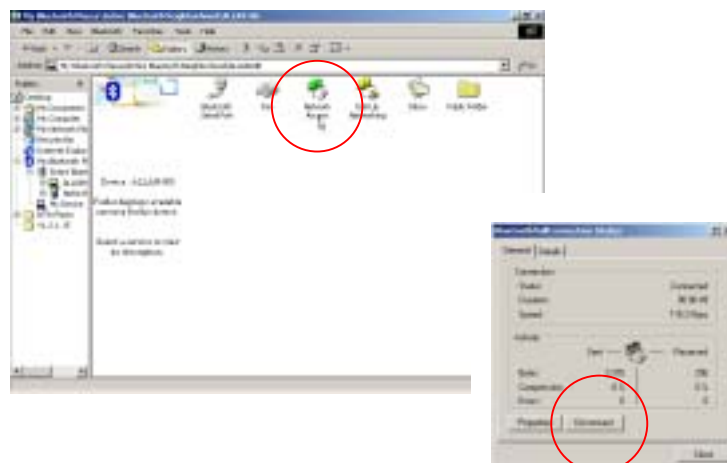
File Edit View Bluetooth Favorites Tools Help

Back Search Folders History

Address

Folders

Desktop
My Documents
My Computer
My Network Places
Recycle Bin
Internet Explorer
My Bluetooth Places

Bluetooth Serial Port

Fax

Network Access

Dial-up Networking

Voice

Public Folder

Device:

Position the pointer on a available service to display details.

Select a service to view its description.

General Details

Connection

Status: Connected

Duration:

Speed:

Activity

Sent — Received

Bytes:

Compression:

Errors: 0 0

Properties Disconnect

Close